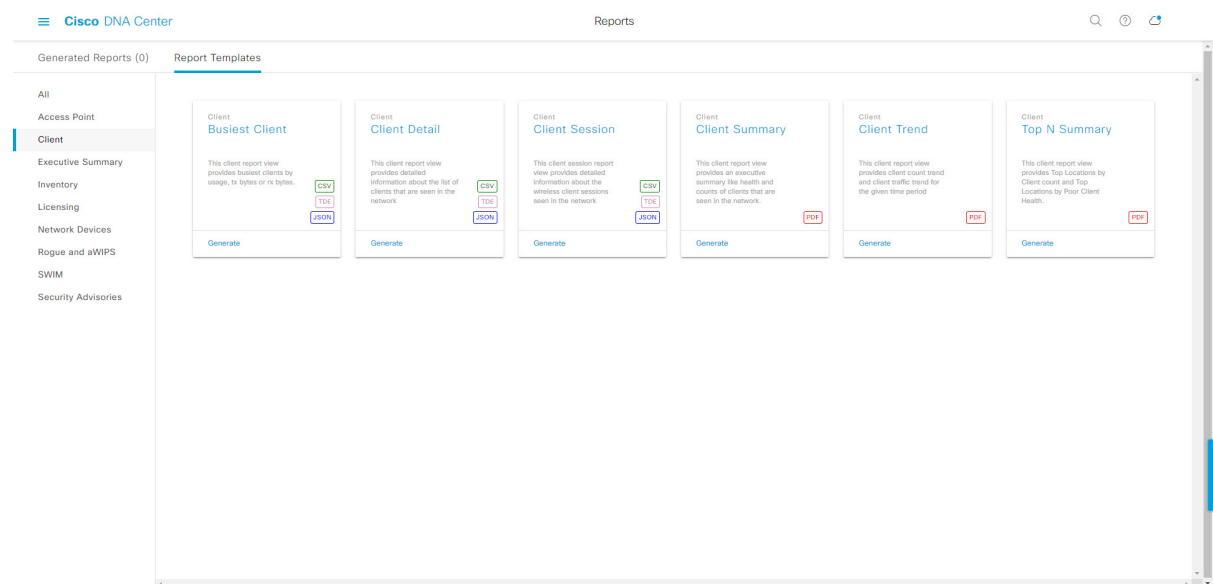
Cisco DNA Center

Reports

Generated Reports (0)

Report Templates

All
Access Point
Client
Executive Summary
Inventory
Licensing
Network Devices
Rogue and aWIPS
SWIM
Security Advisories

Client
Busiest Client
This client report view provides busiest clients by usage, tx bytes or rx bytes.
CSV
TDE
JSON
Generate

Client
Client Detail
This client report view provides detailed information about the list of clients that are seen in the network
CSV
TDE
JSON
Generate

Client
Client Session
This client session report view provides detailed information about the wireless client sessions seen in the network
CSV
TDE
JSON
Generate

Client
Client Summary
This client report view provides an executive summary like health and counts of clients that are seen in the network.
PDF
Generate

Client
Client Trend
This client report view provides client count trend and client traffic trend for the given time period
PDF
Generate

Client
Top N Summary
This client report view provides Top Locations by Client count and Top Locations by Poor Client Health.
PDF
Generate